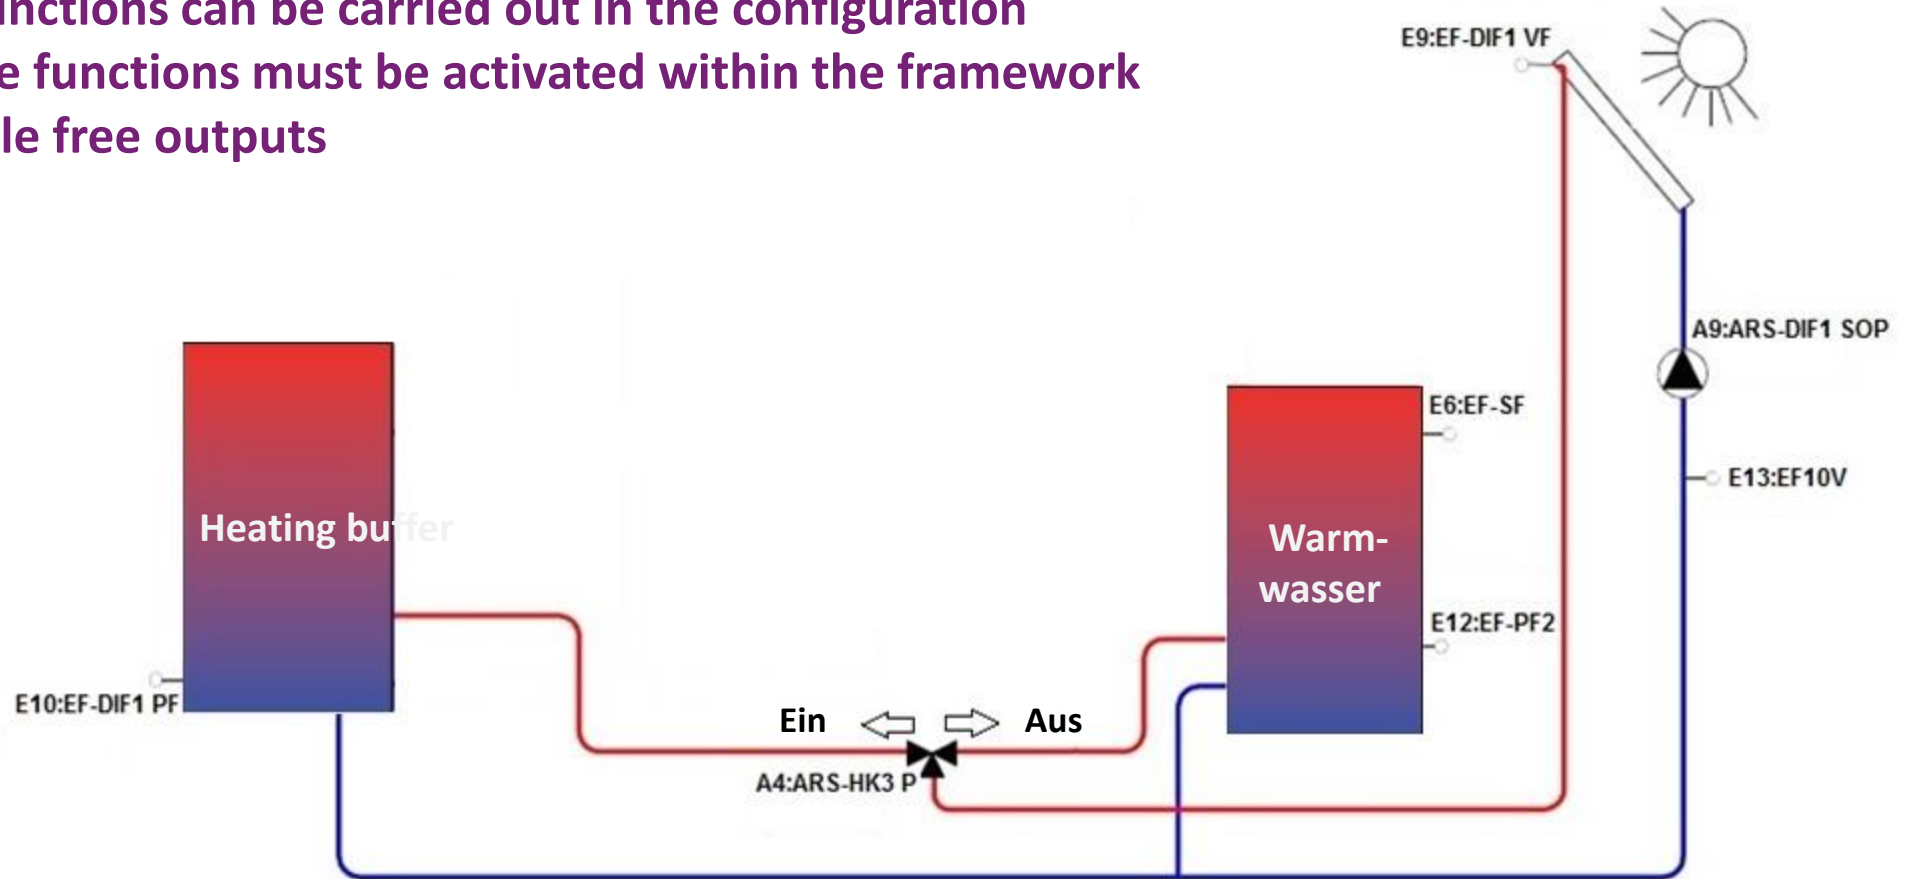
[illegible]nctions can be carried out in the configuration
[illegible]e functions must be activated within the framework
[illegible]le free outputs

E9:EF-DIF1 VF

A9:ARS-DIF1 SOP

E6:EF-SF

E13:EF10V

Heating buffer

Warm-
wasser

E12:EF-PF2

E10:EF-DIF1 PF

Ein

Aus

A4:ARS-HK3 P